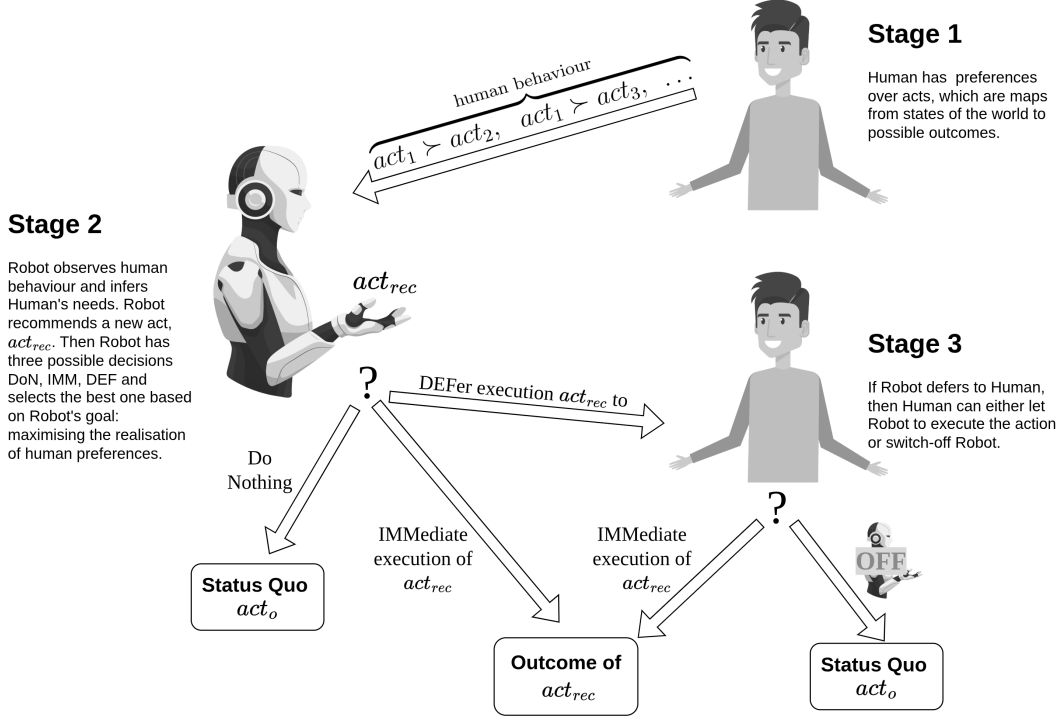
Stage 1

Human has preferences over acts, which are maps from states of the world to possible outcomes.

human behaviour

$act_1 \succ act_2, \;\; act_1 \succ act_3, \;\; \dots$

Stage 2

Robot observes human behaviour and infers Human's needs. Robot recommends a new act, $act_{rec}$. Then Robot has three possible decisions DoN, IMM, DEF and selects the best one based on Robot's goal: maximising the realisation of human preferences.

$act_{rec}$

?

DEFer execution $act_{rec}$ to

Stage 3

If Robot defers to Human, then Human can either let Robot to execute the action or switch-off Robot.

Do Nothing

IMMediate execution of $act_{rec}$

IMMediate execution of $act_{rec}$

?

OFF

Status Quo $act_o$

Outcome of $act_{rec}$

Status Quo $act_o$